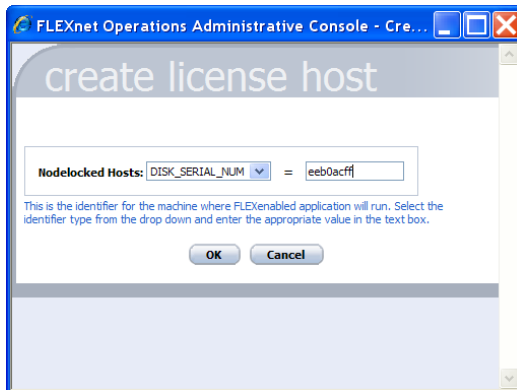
FLEXnet Operations Administrative Console - Cre...

create license host

Nodelocked Hosts: DISK_SERIAL_NUM = eeb0acff

This is the identifier for the machine where FLEXenabled application will run. Select the identifier type from the drop down and enter the appropriate value in the text box.

OK Cancel